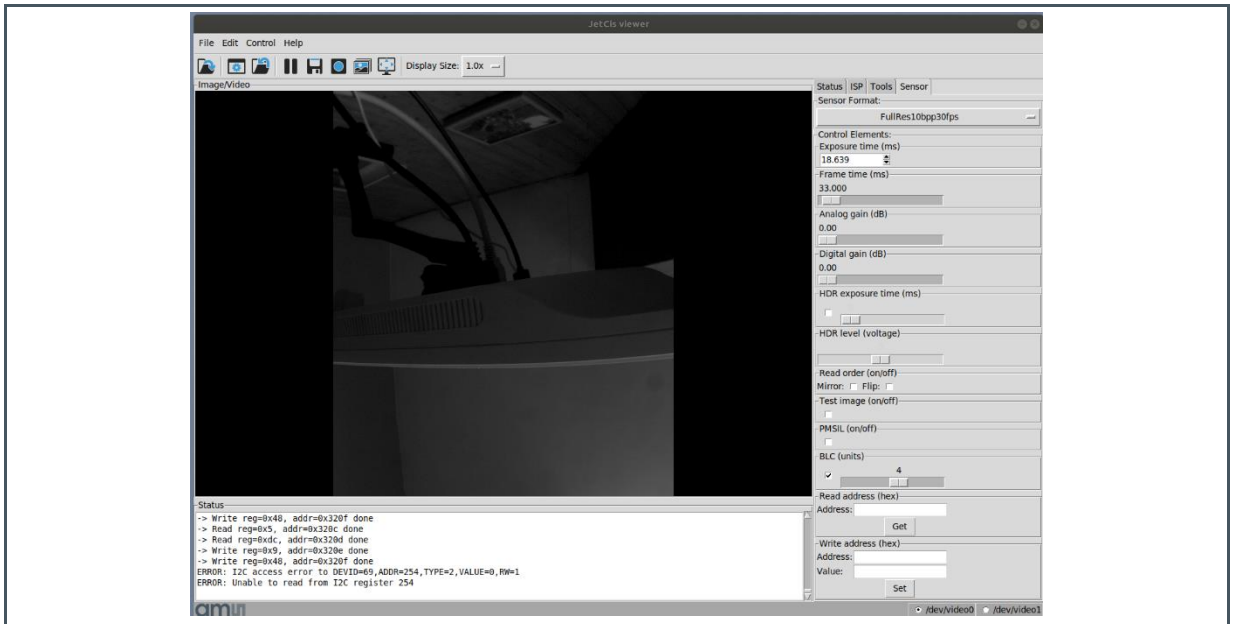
JetCis viewer

File Edit Control Help

Display Size: 1.0x

Image/Video

Status ISP Tools Sensor

Sensor Format:

FullRes10bpp30fps

Control Elements:

Exposure time (ms)

18.639

Frame time (ms)

33.000

Analog gain (dB)

0.00

Digital gain (dB)

0.00

HDR exposure time (ms)

HDR level (voltage)

Read order (on/off)

Mirror: Flip:

Test image (on/off)

PMSIL (on/off)

BLC (units)

4

Read address (hex)

Address:

Get

Write address (hex)

Address:

Value:

Set

Status

-> Write reg=0x48, addr=0x320f done
-> Read reg=0x5, addr=0x320c done
-> Read reg=0xdc, addr=0x320d done
-> Write reg=0x9, addr=0x320e done
-> Write reg=0x48, addr=0x320f done
ERROR: I2C access error to DEVID=69,ADDR=254,TYPE=2,VALUE=0,RW=1
ERROR: Unable to read from I2C register 254

ams

/dev/video0 /dev/video1